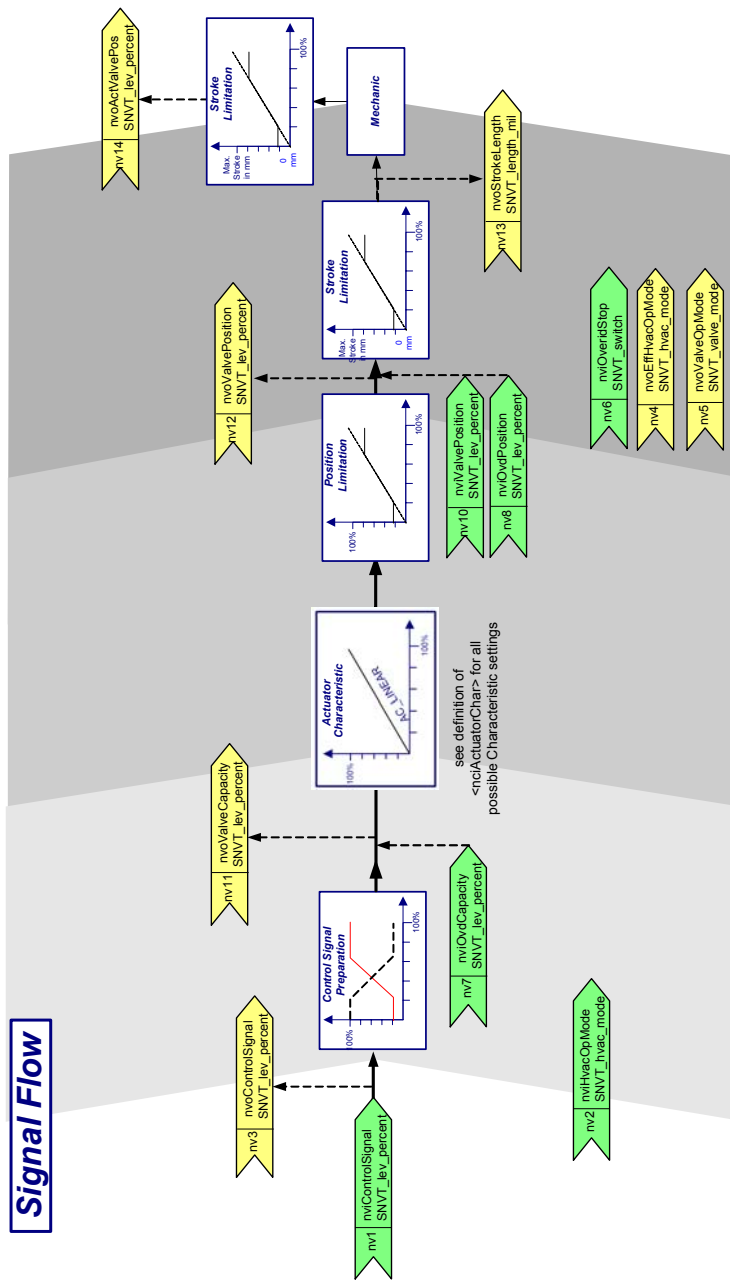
Signal Flow

nv1
nviControlSignal
SNVT_lev_percent

nv3
nvoControlSignal
SNVT_lev_percent

nv2
nviHvacOpMode
SNVT_hvac_mode

Control Signal
Preparation
100%
100%

nv7
nviOvdCapacity
SNVT_lev_percent

nv11
nvoValveCapacity
SNVT_lev_percent

Actuator
Characteristic
AC_LINEAR
100%
100%

see definition of
<nciActuatorChar> for all
possible Characteristic settings

Position
Limitation
100%
100%

nv10
nviValvePosition
SNVT_lev_percent

nv8
nviOvdPosition
SNVT_lev_percent

nv12
nvoValvePosition
SNVT_lev_percent

Stroke
Limitation
Max.
Stroke
in mm
0
mm
100%

nv13
nvoStrokeLength
SNVT_length_mil

Mechanic

Stroke
Limitation
Max.
Stroke
in mm
0
mm
100%

nv14
nvoActValvePos
SNVT_lev_percent

nv6
nviOveridStop
SNVT_switch

nv4
nvoEffHvacOpMode
SNVT_hvac_mode

nv5
nvoValveOpMode
SNVT_valve_mode